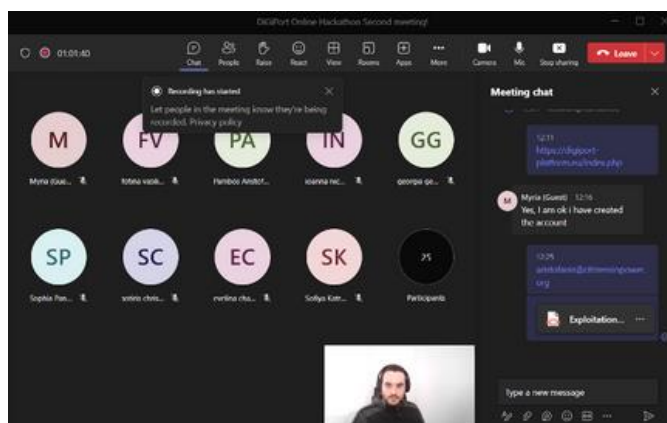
DiGiPort Online Hackathon Second meeting!

01:01:40

Chat People Raise React View Rooms Apps More Camera Mic Stop sharing Leave

Recording has started

Let people in the meeting know they're being recorded. Privacy policy

M FV PA IN GG

Myria (Gue... fotina vasik... Pambos Anstot... ioanna nic... georgia ge...

SP SC EC SK 25

Sophia Pan... sotiris chris... evelina cha... Sofiya Kotr... Participants

Meeting chat

12:11
https://digiport-platform.eu/index.php

Myria (Guest) 12:16
Yes, I am ok i have created the account

12:25
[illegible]

Exploitation...

Type a new message